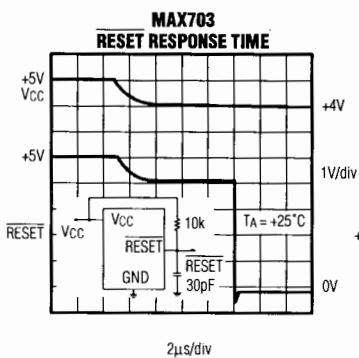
MAX703
$\overline{\text{RESET}}$ RESPONSE TIME

+5V
VCC

+4V

+5V

1V/div

$\overline{\text{RESET}}$ VCC

VCC

10k

$\overline{\text{RESET}}$

GND

$\overline{\text{RESET}}$
30pF

TA = +25°C

0V

2μs/div